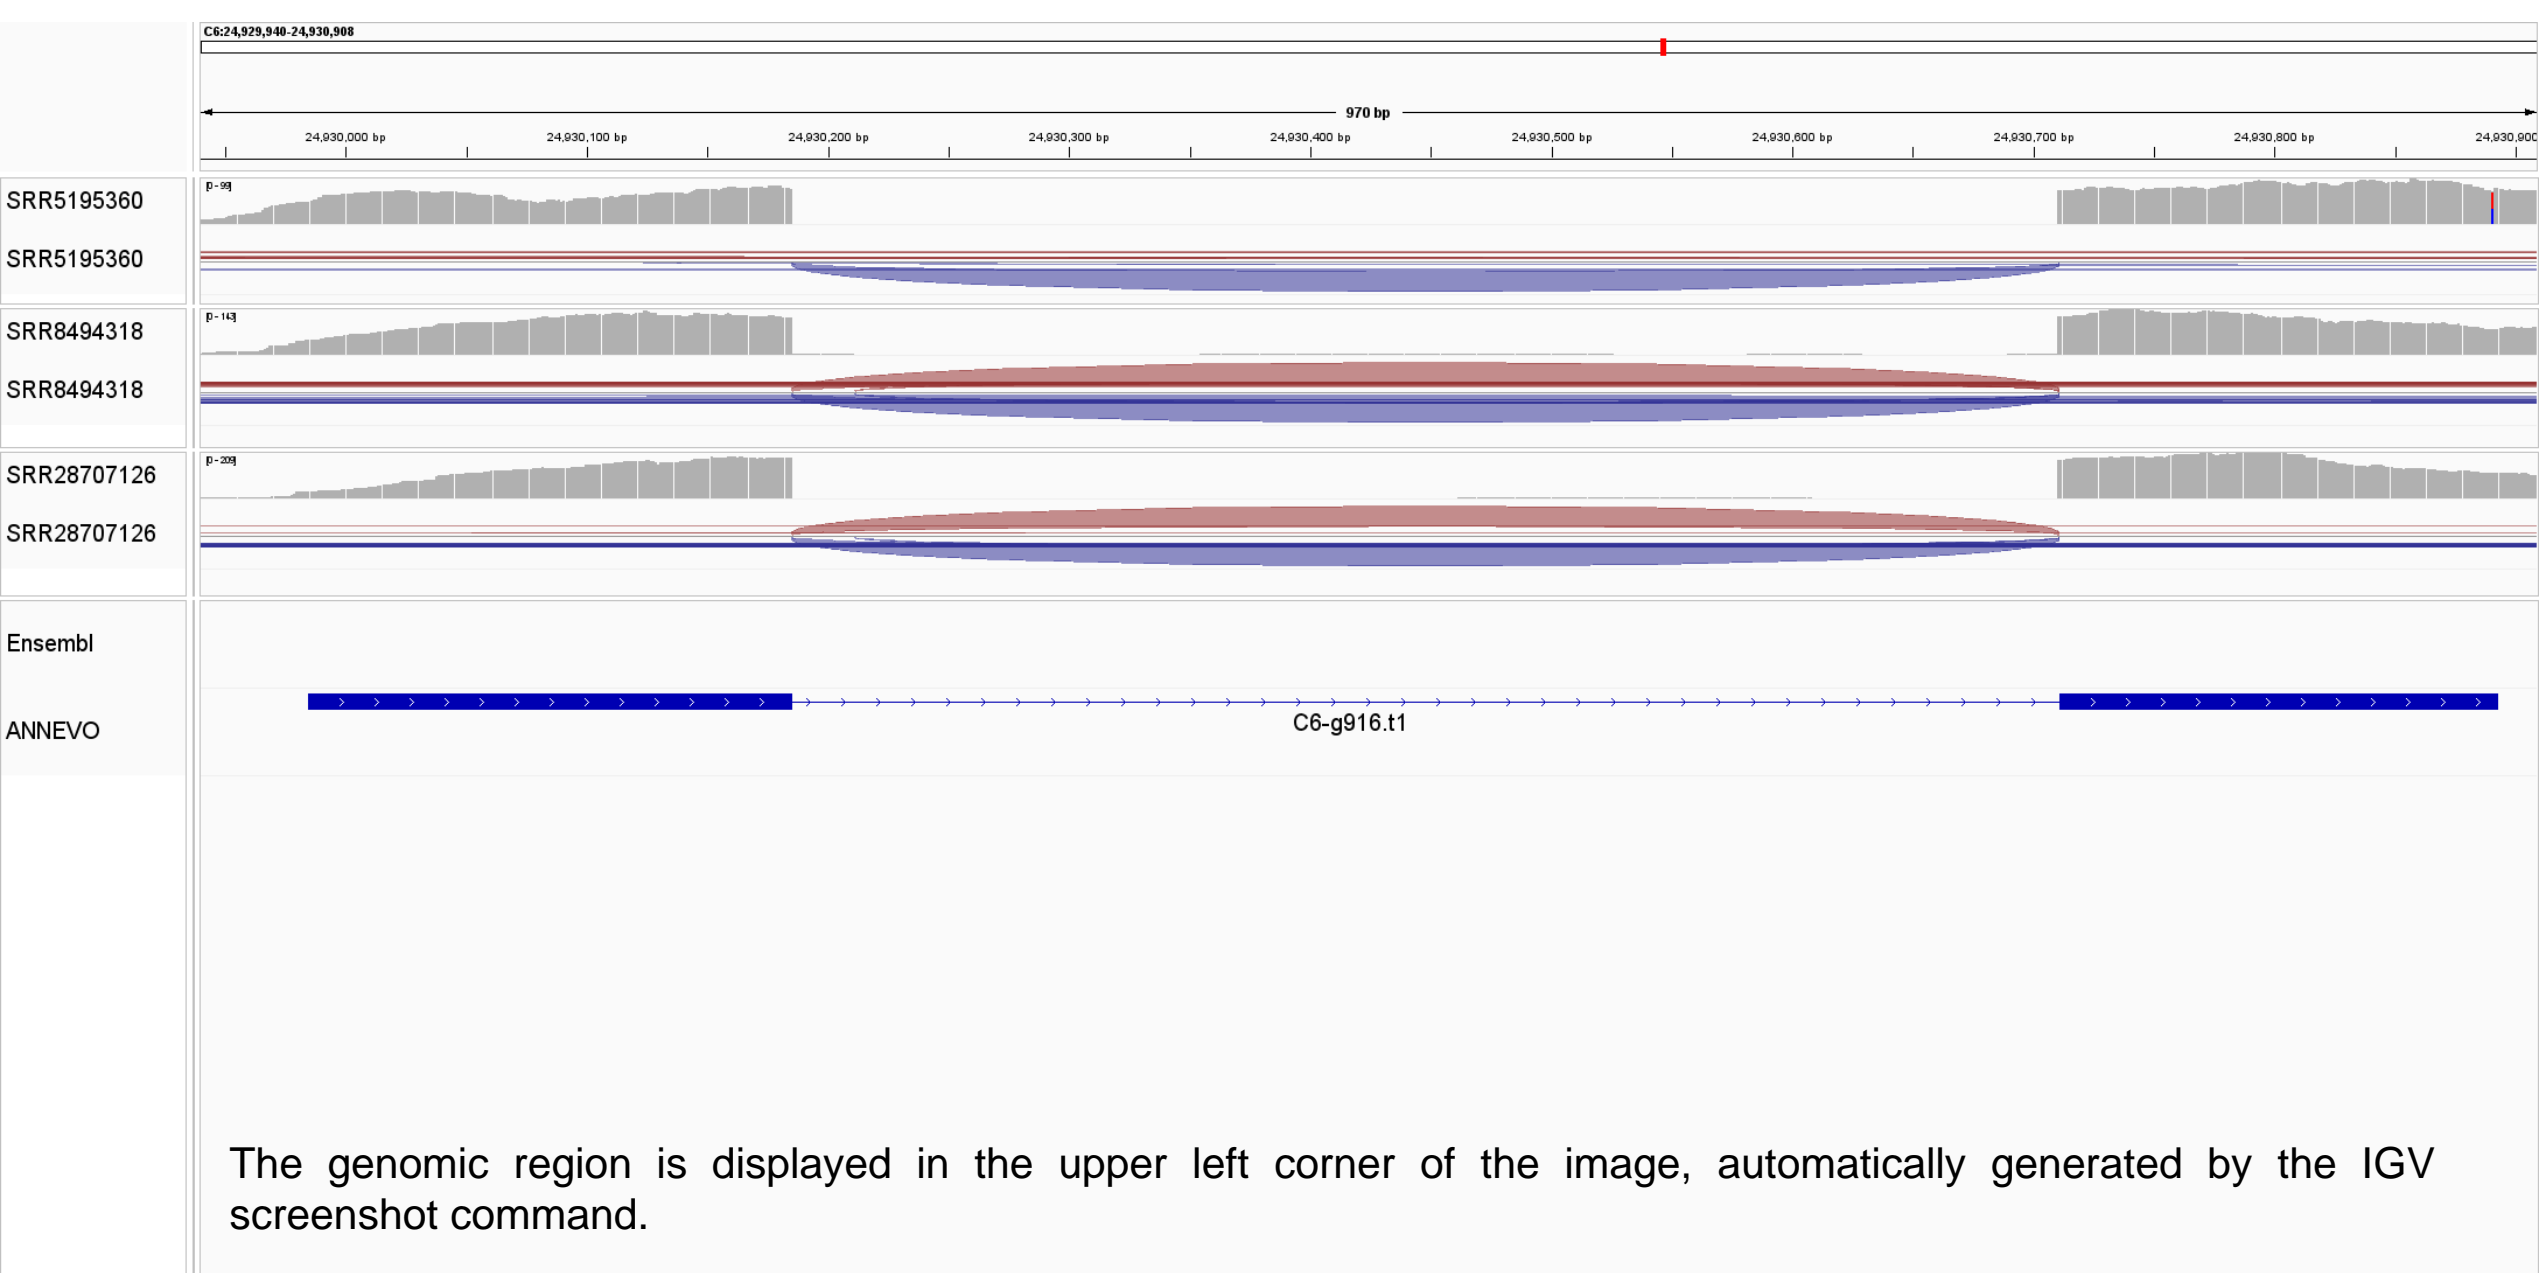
C6:24,929,940-24,930,908

970 bp

24,930,000 bp 24,930,100 bp 24,930,200 bp 24,930,300 bp 24,930,400 bp 24,930,500 bp 24,930,600 bp 24,930,700 bp 24,930,800 bp 24,930,900

SRR5195360
[0 - 99]
SRR5195360

SRR8494318
[0 - 143]
SRR8494318

SRR28707126
[0 - 209]
SRR28707126

Ensembl

ANNEVO

C6-g916.t1

The genomic region is displayed in the upper left corner of the image, automatically generated by the IGV screenshot command.